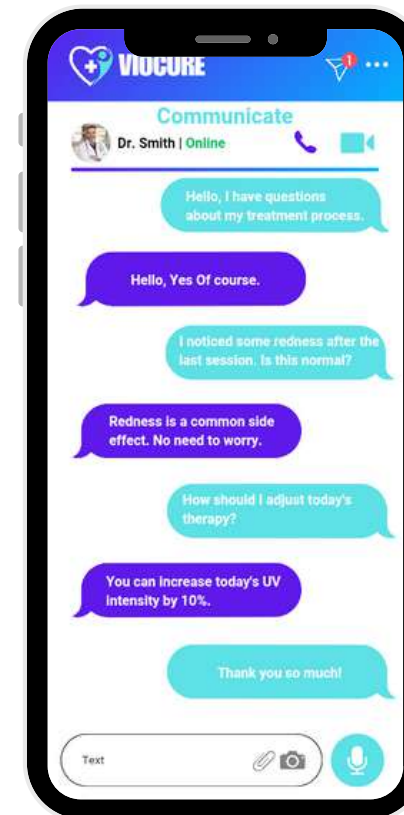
VIOCURE

1

Communicate

Dr. Smith | Online

Hello, I have questions about my treatment process.

Hello, Yes Of course.

I noticed some redness after the last session. Is this normal?

Redness is a common side effect. No need to worry.

How should I adjust today's therapy?

You can increase today's UV intensity by 10%.

Thank you so much!

Text